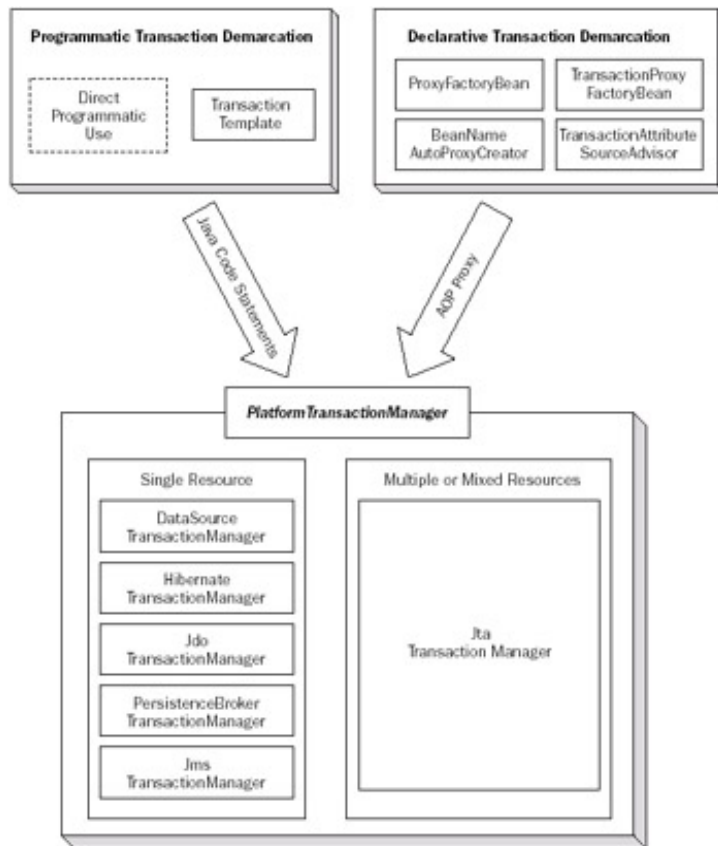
Programmatic Transaction Demarcation

Direct Programmatic Use

Transaction Template

Declarative Transaction Demarcation

ProxyFactoryBean

TransactionProxy FactoryBean

BeanName AutoProxyCreator

TransactionAttribute SourceAdvisor

Java Code Statements

AOP Proxy

PlatformTransactionManager

Single Resource

DataSource TransactionManager

Hibernate TransactionManager

Jdo TransactionManager

PersistenceBroker TransactionManager

Jms TransactionManager

Multiple or Mixed Resources

Jta Transaction Manager